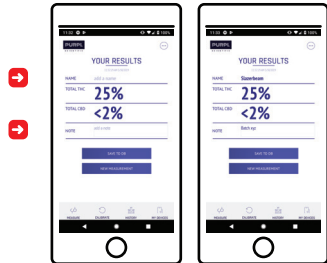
11:30 100%
PURPL
YOUR RESULTS
NAME
add a name
TOTAL THC
25%
TOTAL CBD
<2%
NOTE
add a note
SAVE TO DB
NEW MEASUREMENT
MEASURE CALIBRATE HISTORY MY DEVICES

11:30 100%
PURPL
YOUR RESULTS
NAME
Sizzerbeam
TOTAL THC
25%
TOTAL CBD
<2%
NOTE
Batch xyz
SAVE TO DB
NEW MEASUREMENT
MEASURE CALIBRATE HISTORY MY DEVICES